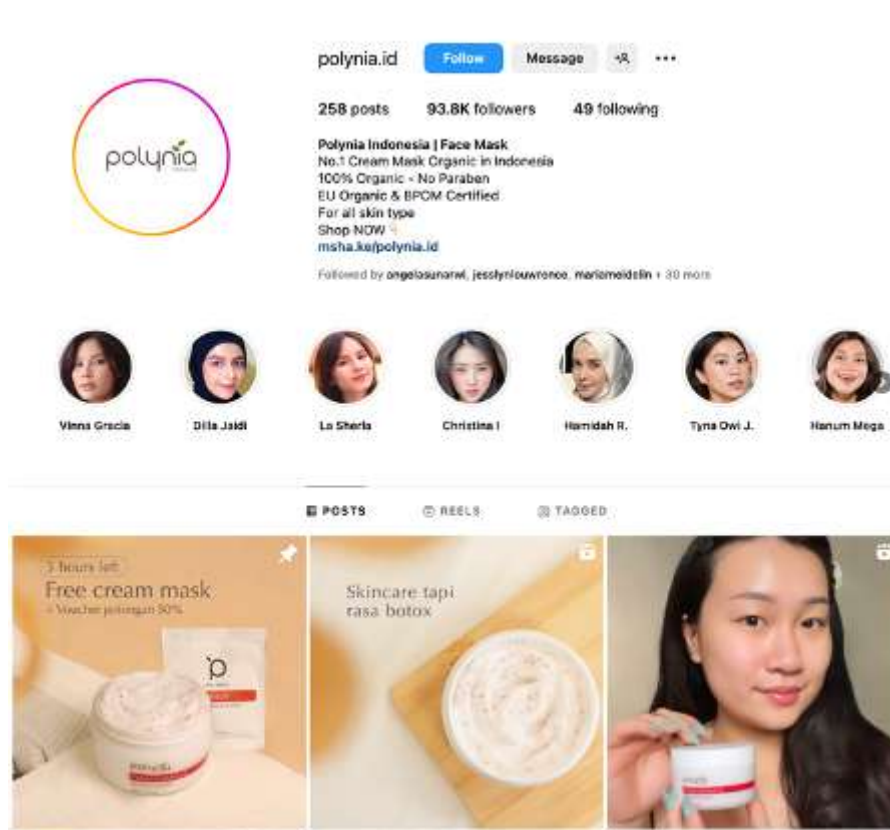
polynia.id Follow Message

258 posts 93.8K followers 49 following

Polynia Indonesia | Face Mask
No.1 Cream Mask Organic in Indonesia
100% Organic - No Paraben
EU Organic & BPOM Certified
For all skin type
Shop NOW
msha.ke/polynia.id

Followed by angelosunarwi, jesslynlouwrence, mariemeidelin + 30 more

polynia

Vinna Gracia
Dilla Jaidi
Lo Sherla
Christina I
Hamidah R.
Tyna Dwi J.
Hanum Mega

POSTS REELS TAGGED

3 hours left
Free cream mask
+ Voucher potongan 50%

Skincare tapi rasa botox